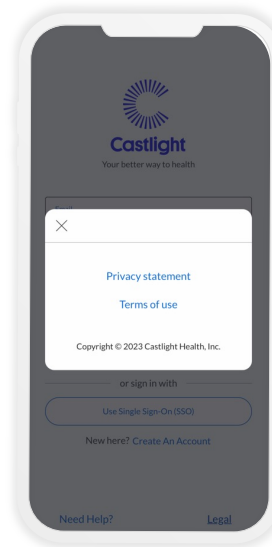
Castlight
Your better way to health

Privacy statement

Terms of use

Copyright © 2023 Castlight Health, Inc.

or sign in with

Use Single Sign-On (SSO)

New here? Create An Account

Need Help?

Legal